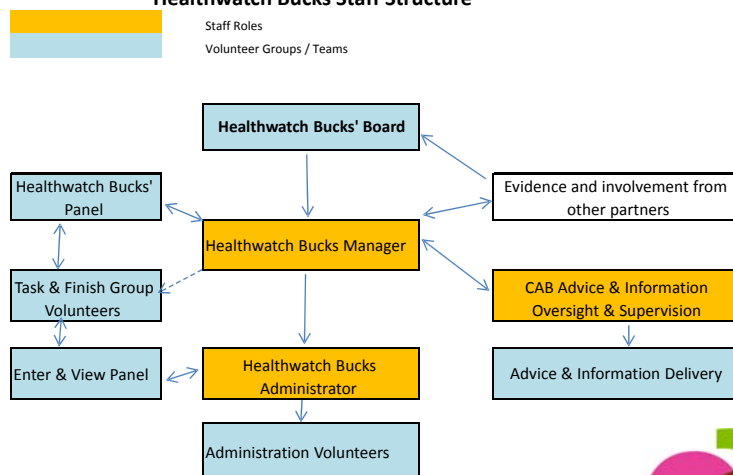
Healthwatch Bucks Staff Structure

Staff Roles

Volunteer Groups / Teams

Healthwatch Bucks' Board

Healthwatch Bucks' Panel

Evidence and involvement from other partners

Healthwatch Bucks Manager

Task & Finish Group Volunteers

CAB Advice & Information Oversight & Supervision

Enter & View Panel

Healthwatch Bucks Administrator

Advice & Information Delivery

Administration Volunteers